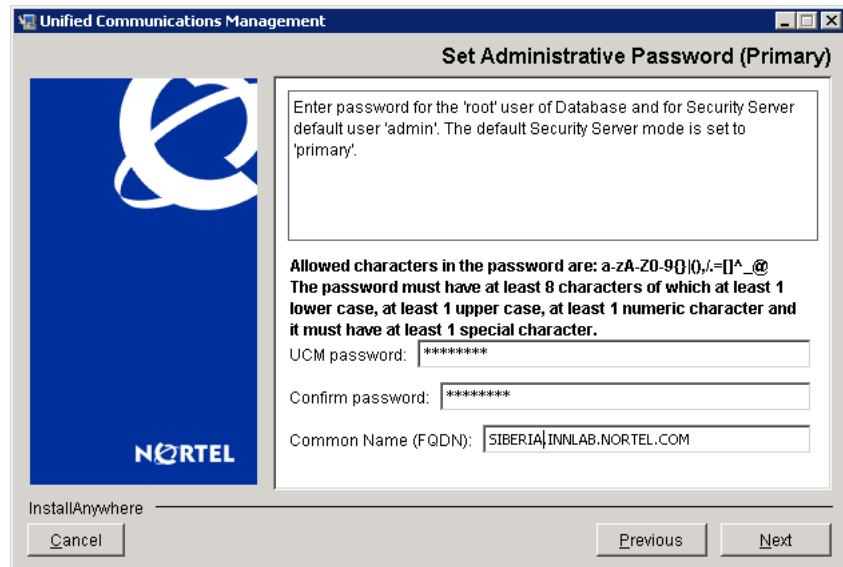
Unified Communications Management

Set Administrative Password (Primary)

NORTEL

Enter password for the 'root' user of Database and for Security Server default user 'admin'. The default Security Server mode is set to 'primary'.

Allowed characters in the password are: a-zA-Z0-9{}|(),/.=[]^_@
The password must have at least 8 characters of which at least 1 lower case, at least 1 upper case, at least 1 numeric character and it must have at least 1 special character.

UCM password: ********

Confirm password: ********

Common Name (FQDN): SIBERIA.INNLAB.NORTEL.COM

InstallAnywhere

Cancel

Previous

Next